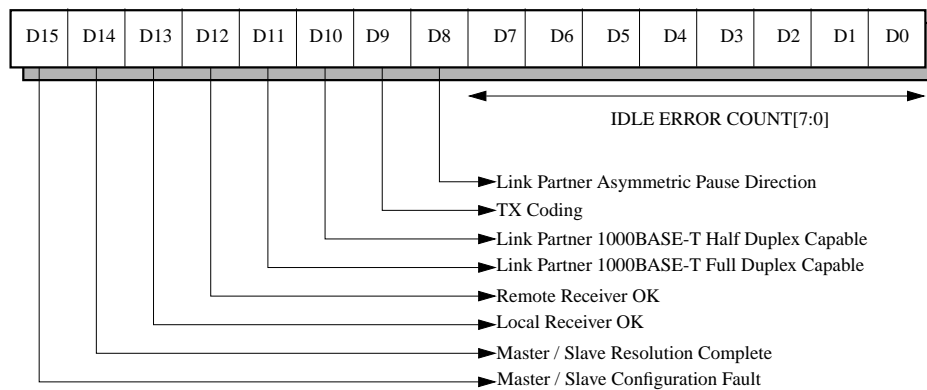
| D15 | D14 | D13 | D12 | D11 | D10 | D9 | D8 | D7 | D6 | D5 | D4 | D3 | D2 | D1 | D0 |
|---|---|---|---|---|---|---|---|---|---|---|---|---|---|---|---|

IDLE ERROR COUNT[7:0]

Link Partner Asymmetric Pause Direction

TX Coding

Link Partner 1000BASE-T Half Duplex Capable

Link Partner 1000BASE-T Full Duplex Capable

Remote Receiver OK

Local Receiver OK

Master / Slave Resolution Complete

Master / Slave Configuration Fault